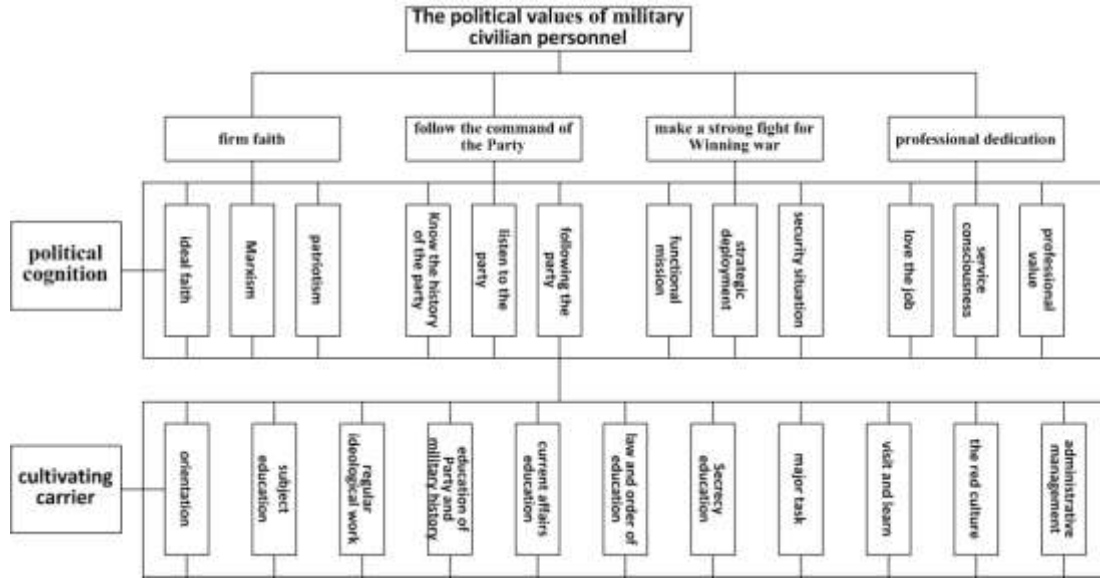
The political values of military civilian personnel

firm faith

follow the command of the Party

make a strong fight for Winning war

professional dedication

political cognition

ideal faith

Marxism

patriotism

Know the history of the party

listen to the party

following the party

functional mission

strategic deployment

security situation

love the job

service consciousness

professional value

cultivating carrier

orientation

subject education

regular ideological work

education of Party and military history

current affairs education

law and order of education

Secrecy education

major task

visit and learn

the red culture

administrative management